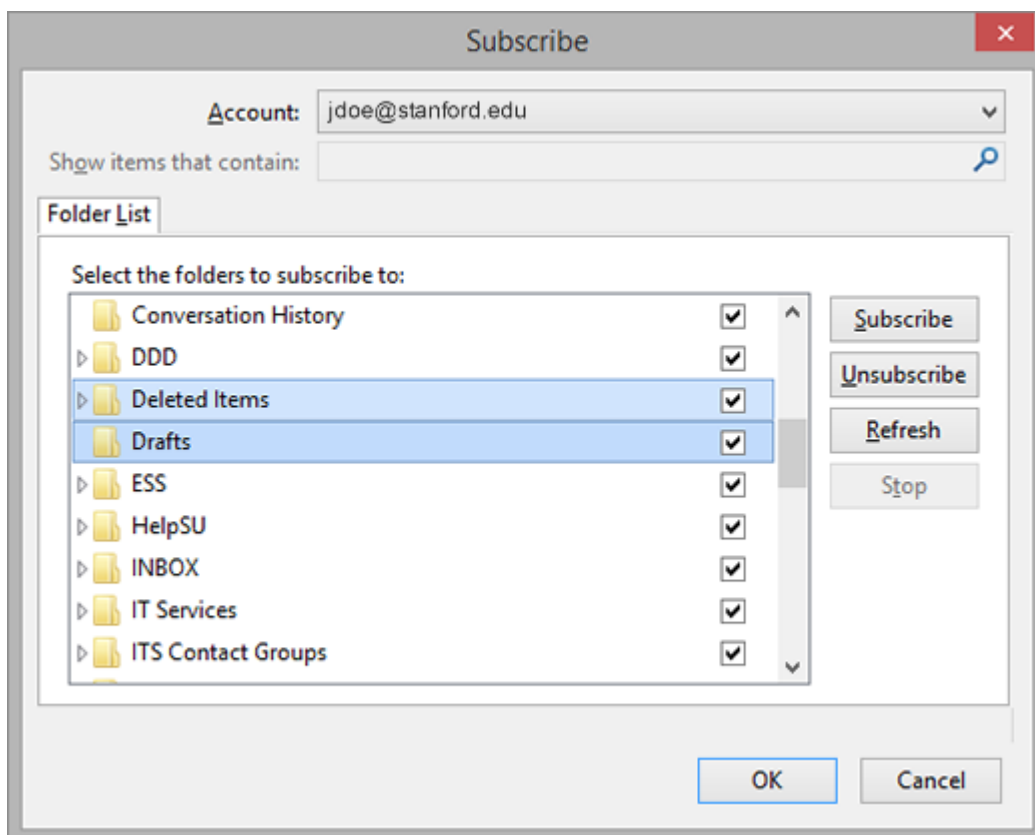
Subscribe

Account: jdoe@stanford.edu

Show items that contain:

Folder List

Select the folders to subscribe to:

Conversation History
DDD
Deleted Items
Drafts
ESS
HelpSU
INBOX
IT Services
ITS Contact Groups

Subscribe
Unsubscribe
Refresh
Stop

OK
Cancel